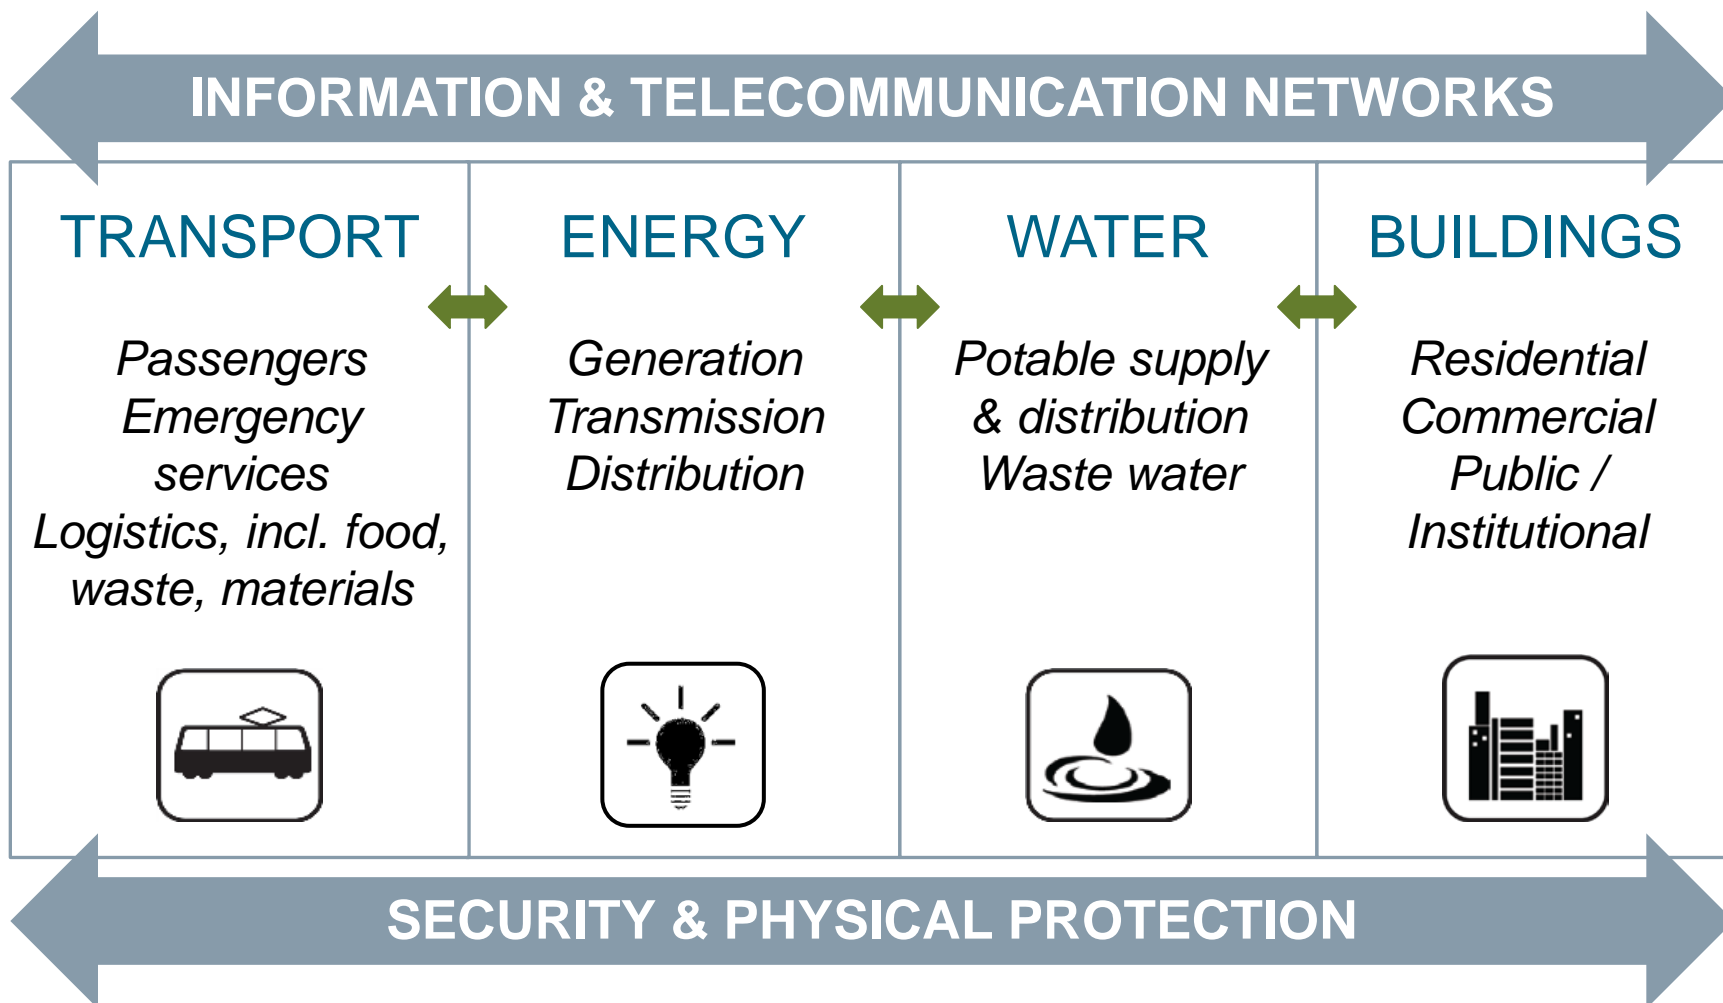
INFORMATION & TELECOMMUNICATION NETWORKS

TRANSPORT

Passengers
Emergency services
Logistics, incl. food, waste, materials

ENERGY

Generation
Transmission
Distribution

WATER

Potable supply & distribution
Waste water

BUILDINGS

Residential
Commercial
Public / Institutional

SECURITY & PHYSICAL PROTECTION